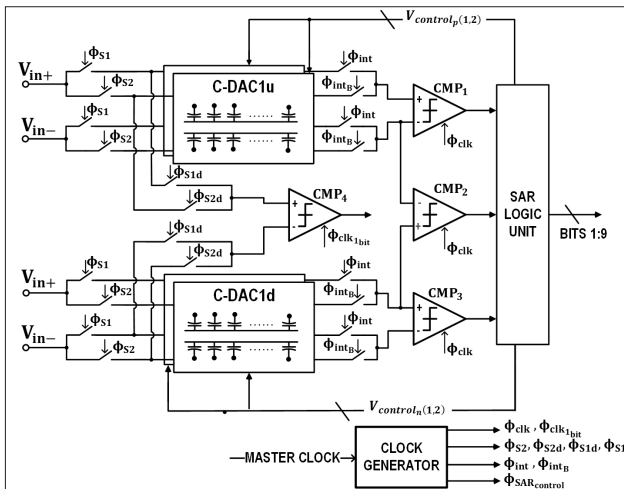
$V_{control_p(1,2)}$

$V_{in+}$
$\Phi_{S1}$
$\Phi_{S2}$
$V_{in-}$
$\Phi_{S1}$
$\Phi_{S2}$

C-DAC1u

$\Phi_{int}$
$\Phi_{int_B}$
$\Phi_{int}$
$\Phi_{int_B}$

$CMP_1$
$\Phi_{clk}$

$\Phi_{S1d}$
$\Phi_{S2d}$
$CMP_4$
$\Phi_{clk_{1bit}}$

$CMP_2$
$\Phi_{clk}$

SAR LOGIC UNIT

BITS 1:9

$\Phi_{S1d}$
$\Phi_{S2d}$

$V_{in+}$
$\Phi_{S1}$
$\Phi_{S2}$
$V_{in-}$
$\Phi_{S1}$
$\Phi_{S2}$

C-DAC1d

$\Phi_{int}$
$\Phi_{int_B}$
$\Phi_{int}$
$\Phi_{int_B}$

$CMP_3$
$\Phi_{clk}$

$V_{control_n(1,2)}$

MASTER CLOCK

CLOCK GENERATOR

$\Phi_{clk}$ , $\Phi_{clk_{1bit}}$
$\Phi_{S2}$, $\Phi_{S2d}$, $\Phi_{S1d}$, $\Phi_{S1}$
$\Phi_{int}$ , $\Phi_{int_B}$
$\Phi_{SAR_{control}}$